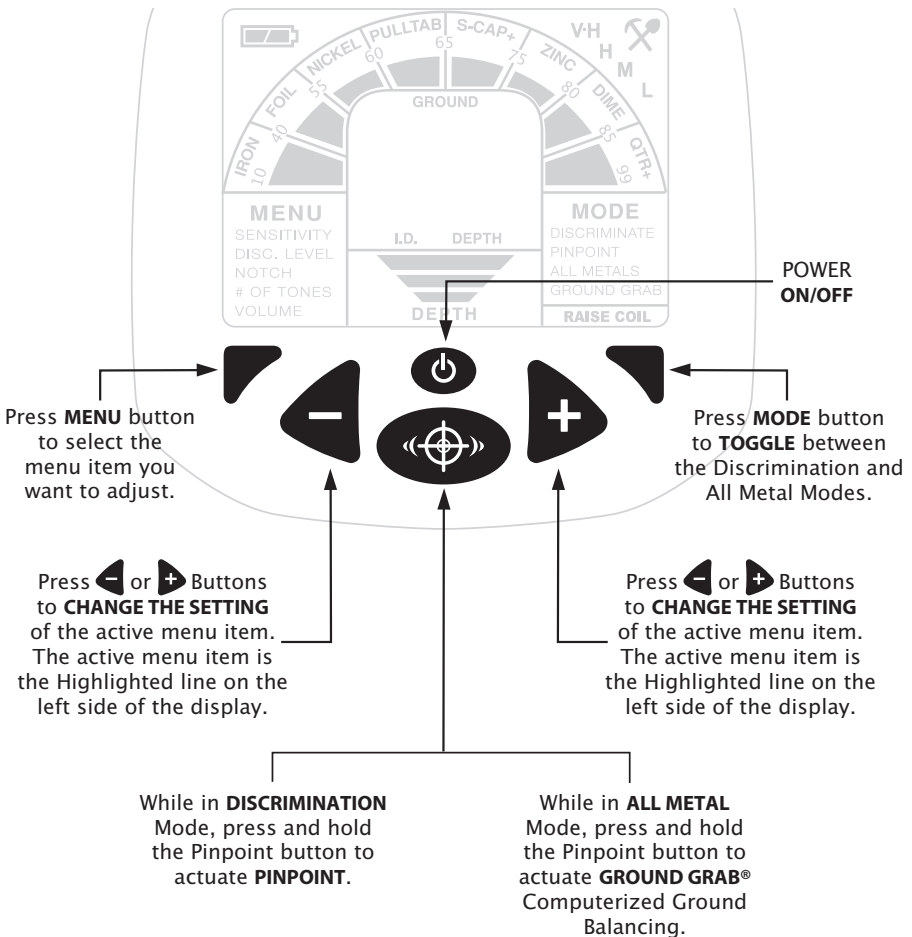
PULLTAB S-CAP+ V·H H M L
NICKEL 60 65 75 ZINC
FOIL 55 80 DIME
IRON 40 GROUND 85 QTR+
10 99

MENU
SENSITIVITY
DISC. LEVEL
NOTCH
# OF TONES
VOLUME

I.D. DEPTH
DEPTH

MODE
DISCRIMINATE
PINPOINT
ALL METALS
GROUND GRAB
RAISE COIL

POWER
**ON/OFF**

Press **MENU** button to select the menu item you want to adjust.

Press **MODE** button to **TOGGLE** between the Discrimination and All Metal Modes.

Press – or + Buttons to **CHANGE THE SETTING** of the active menu item. The active menu item is the Highlighted line on the left side of the display.

Press – or + Buttons to **CHANGE THE SETTING** of the active menu item. The active menu item is the Highlighted line on the left side of the display.

While in **DISCRIMINATION** Mode, press and hold the Pinpoint button to actuate **PINPOINT**.

While in **ALL METAL** Mode, press and hold the Pinpoint button to actuate **GROUND GRAB®** Computerized Ground Balancing.